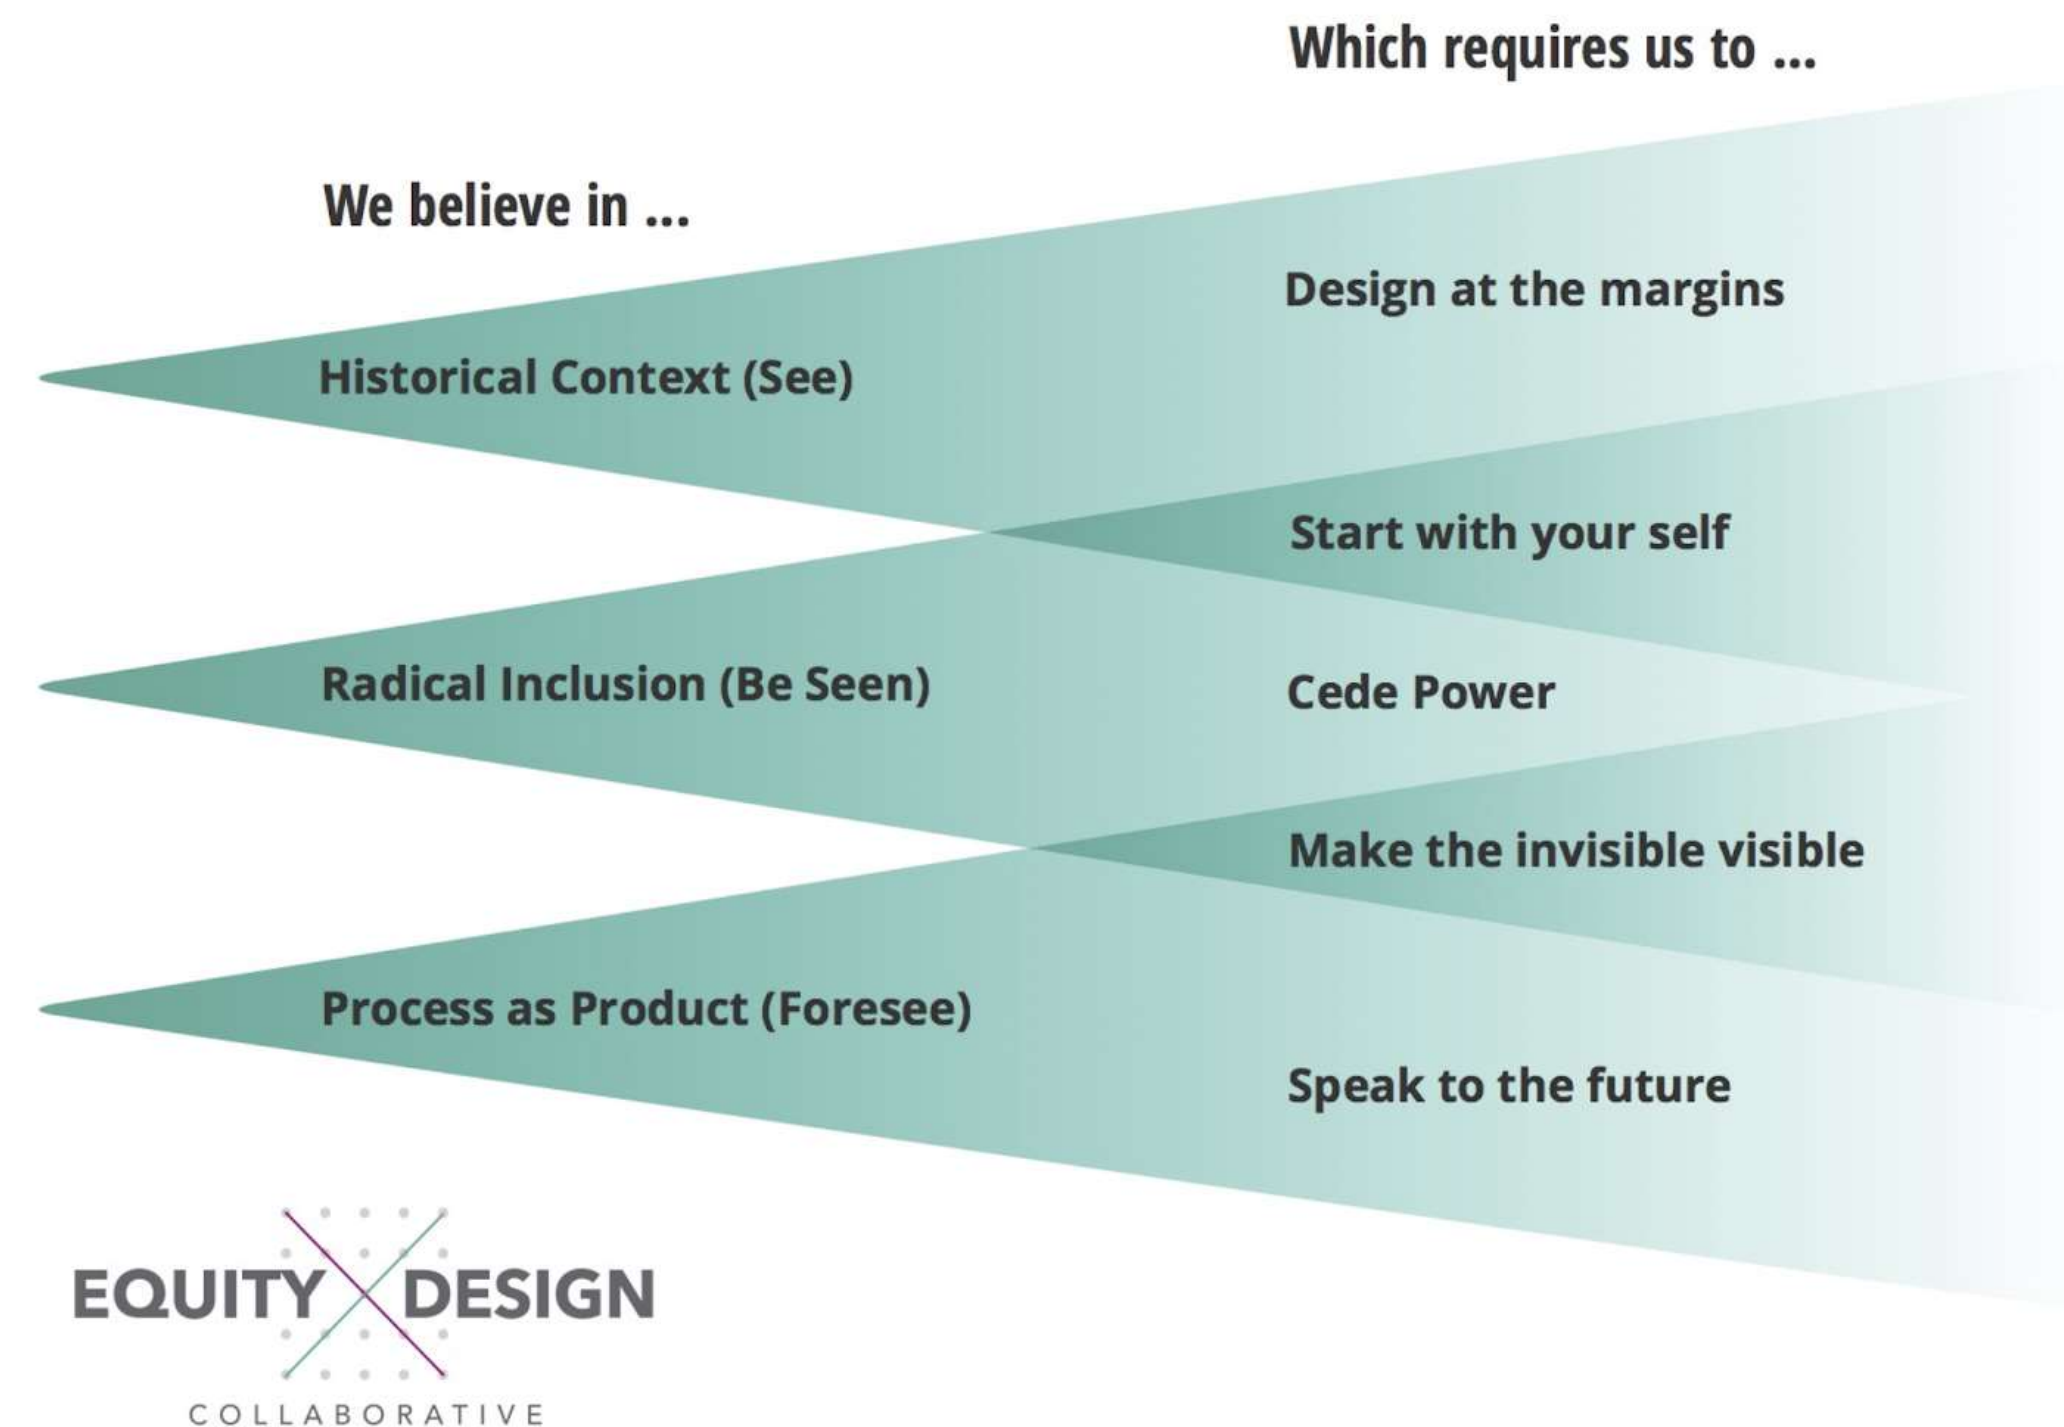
Which requires us to ...

We believe in ...

Design at the margins

Historical Context (See)

Start with your self

Radical Inclusion (Be Seen)

Cede Power

Make the invisible visible

Process as Product (Foresee)

Speak to the future

EQUITY DESIGN
COLLABORATIVE